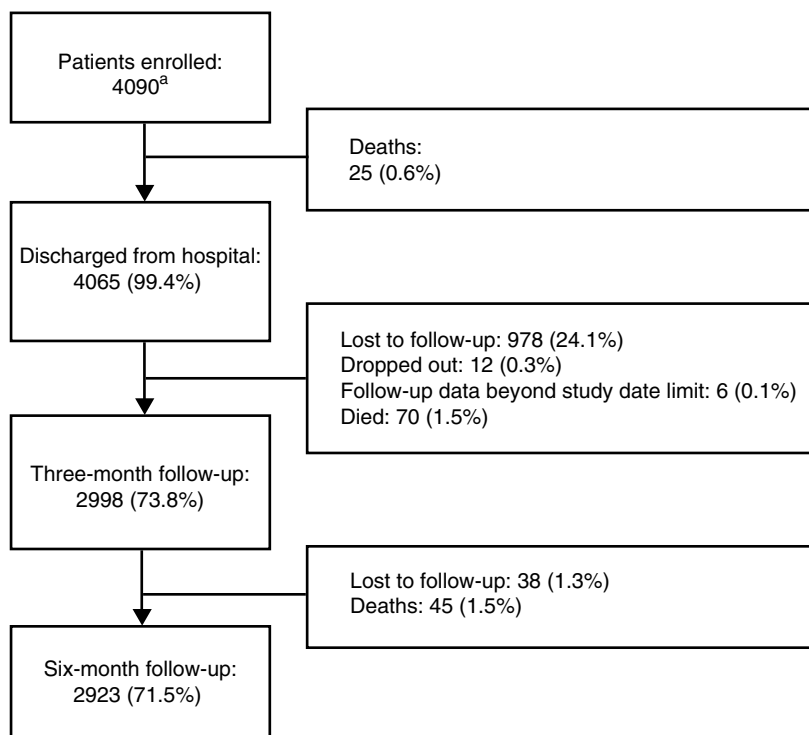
Patients enrolled: 4090$^{a}$

Deaths: 25 (0.6%)

Discharged from hospital: 4065 (99.4%)

Lost to follow-up: 978 (24.1%)
Dropped out: 12 (0.3%)
Follow-up data beyond study date limit: 6 (0.1%)
Died: 70 (1.5%)

Three-month follow-up: 2998 (73.8%)

Lost to follow-up: 38 (1.3%)
Deaths: 45 (1.5%)

Six-month follow-up: 2923 (71.5%)